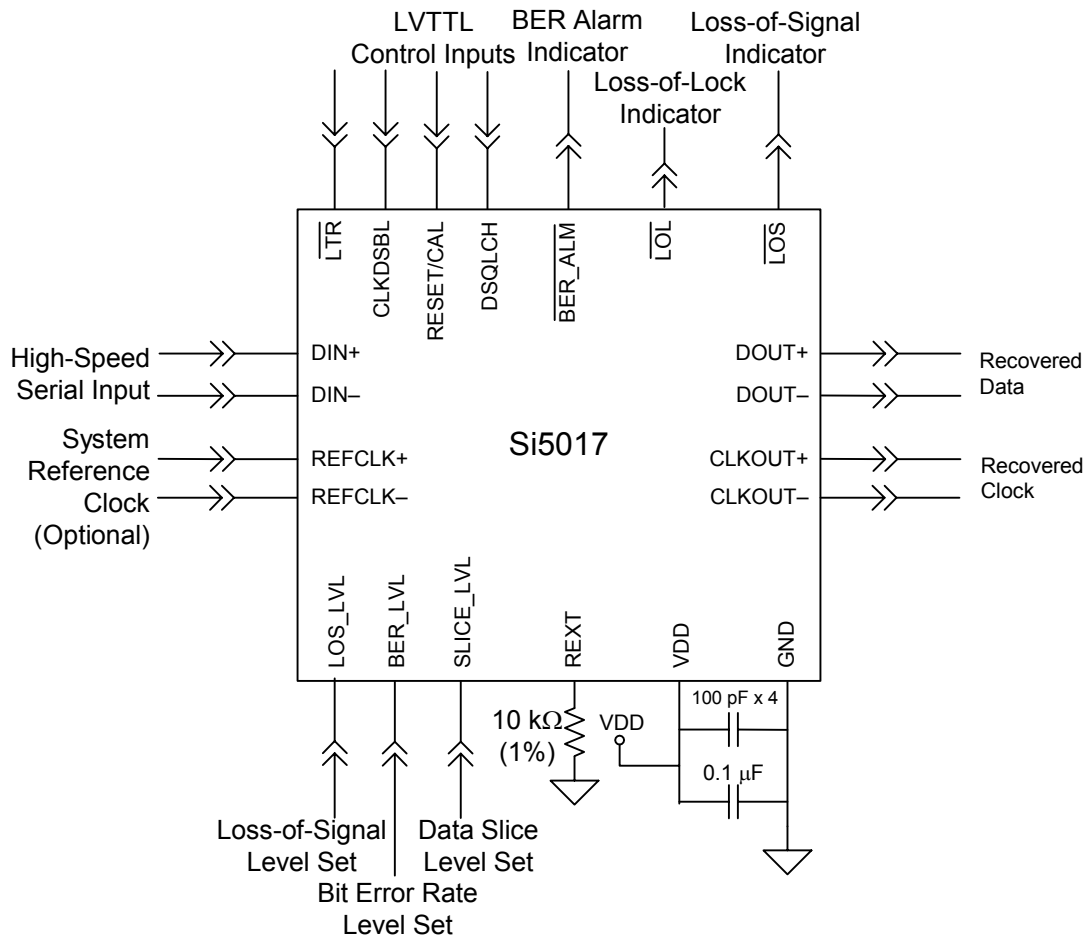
LVTTL Control Inputs

BER Alarm Indicator

Loss-of-Lock Indicator

Loss-of-Signal Indicator

$\overline{LTR}$

CLKDSBL

RESET/CAL

DSQLCH

$\overline{BER\_ALM}$

$\overline{LOL}$

$\overline{LOS}$

High-Speed Serial Input

DIN+

DIN–

System Reference Clock (Optional)

REFCLK+

REFCLK–

Si5017

DOUT+

DOUT–

Recovered Data

CLKOUT+

CLKOUT–

Recovered Clock

LOS_LVL

BER_LVL

SLICE_LVL

REXT

VDD

GND

10 k$\Omega$ (1%)

VDD

100 pF x 4

0.1 $\mu$F

Loss-of-Signal Level Set

Bit Error Rate Level Set

Data Slice Level Set